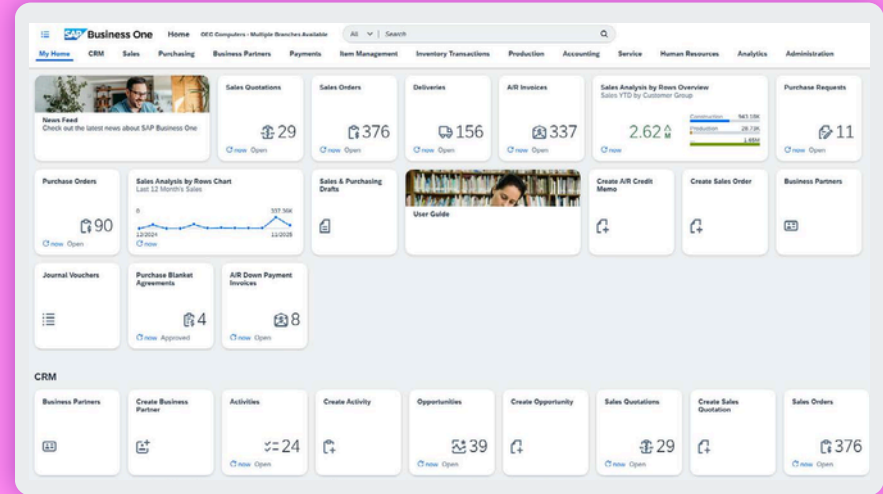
SAP Business One Home OEC Computers - Multiple Branches Available All Search

My Home CRM Sales Purchasing Business Partners Payments Item Management Inventory Transactions Production Accounting Service Human Resources Analytics Administration

News Feed
Check out the latest news about SAP Business One

Sales Quotations
29
now Open

Sales Orders
376
now Open

Deliveries
156
now Open

A/R Invoices
337
now Open

Sales Analysis by Rows Overview
Sales YTD by Customer Group
2.62 M
Construction 943.18K
Production 28.73K
1.65M
now

Purchase Requests
11
now Open

Purchase Orders
90
now Open

Sales Analysis by Rows Chart
Last 12 Month's Sales
0
337.36K
12/2024
11/2025
now

Sales & Purchasing Drafts

User Guide

Create A/R Credit Memo

Create Sales Order

Business Partners

Journal Vouchers

Purchase Blanket Agreements
4
now Approved

A/R Down Payment Invoices
8
now Open

CRM

Business Partners

Create Business Partner

Activities
24
now Open

Create Activity

Opportunities
39
now Open

Create Opportunity

Sales Quotations
29
now Open

Create Sales Quotation

Sales Orders
376
now Open